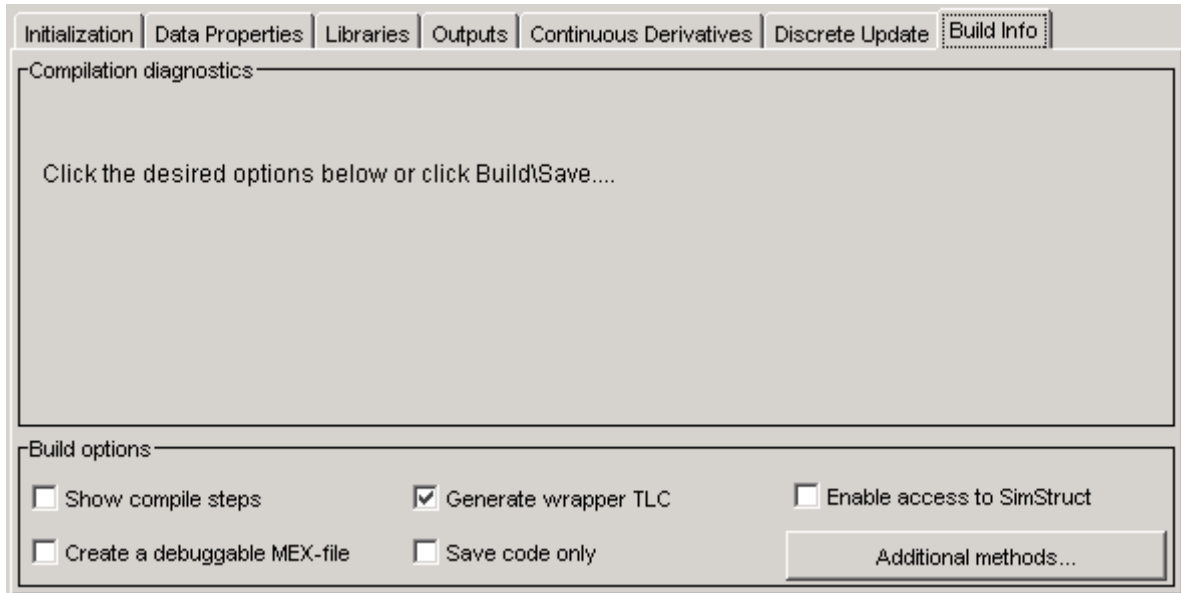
Initialization | Data Properties | Libraries | Outputs | Continuous Derivatives | Discrete Update | Build Info

Compilation diagnostics

Click the desired options below or click Build\Save....

Build options

Show compile steps

Generate wrapper TLC

Enable access to SimStruct

Create a debuggable MEX-file

Save code only

Additional methods...